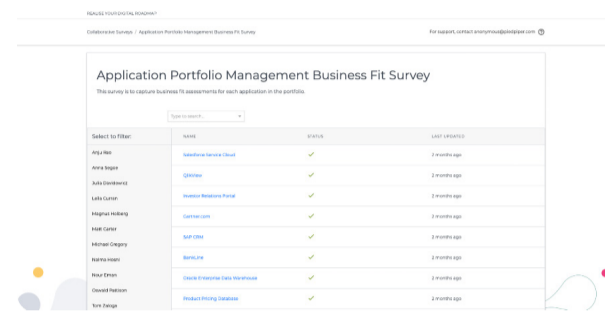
REALISE YOUR DIGITAL ROADMAP

Collaborative Surveys / Application Portfolio Management Business Fit Survey

For support, contact anonymous@pleaseplaw.com

Application Portfolio Management Business Fit Survey

This survey is to capture business fit assessments for each application in the portfolio.

Type to search...

Select to filter:

Anja Hale
Anna Segal
Julia Danilowicz
Laila Curran
Magnus Holberg
Matt Carter
Michael Gregory
Naima Hearn
Nour Emam
Oswald Pattison
Tom Zaluga

| NAME | STATUS | LAST UPDATED |
|---|---|---|
| Salesforce Service Cloud | ✓ | 2 months ago |
| QlikView | ✓ | 2 months ago |
| Investor Relations Portal | ✓ | 2 months ago |
| Gartner.com | ✓ | 2 months ago |
| SAP CRM | ✓ | 2 months ago |
| BankLine | ✓ | 2 months ago |
| Oracle Enterprise Data Warehouse | ✓ | 2 months ago |
| Product Pricing Database | ✓ | 2 months ago |